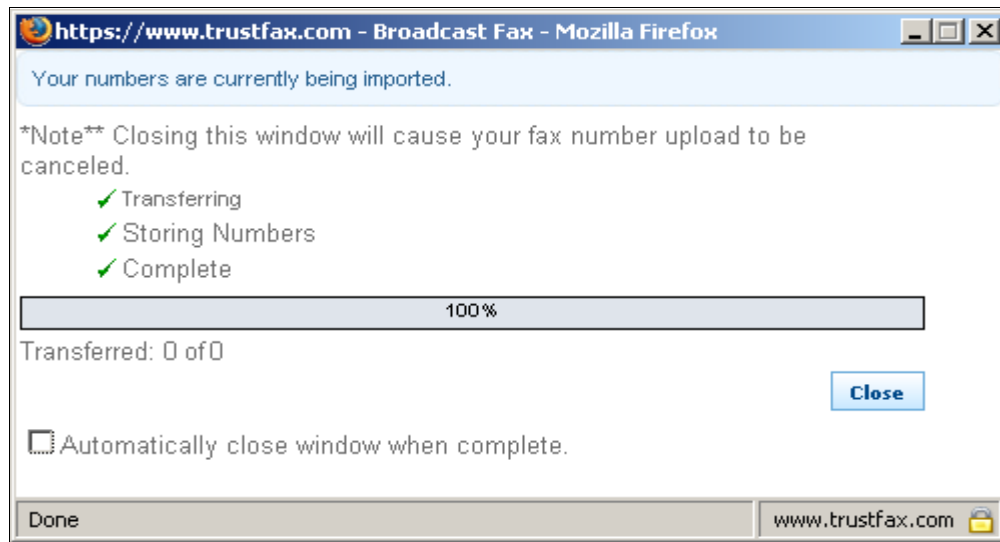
https://www.trustfax.com - Broadcast Fax - Mozilla Firefox

Your numbers are currently being imported.

*Note** Closing this window will cause your fax number upload to be canceled.

✓ Transferring
✓ Storing Numbers
✓ Complete

100%

Transferred: 0 of 0

Close

Automatically close window when complete.

Done

www.trustfax.com